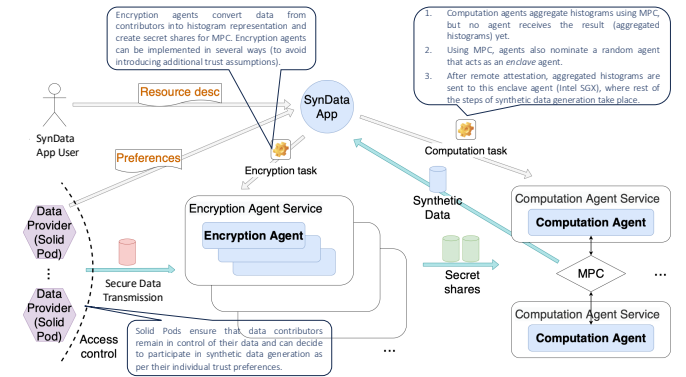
Encryption agents convert data from contributors into histogram representation and create secret shares for MPC. Encryption agents can be implemented in several ways (to avoid introducing additional trust assumptions).

1. Computation agents aggregate histograms using MPC, but no agent receives the result (aggregated histograms) yet.
2. Using MPC, agents also nominate a random agent that acts as an *enclave* agent.
3. After remote attestation, aggregated histograms are sent to this enclave agent (Intel SGX), where rest of the steps of synthetic data generation take place.

SynData App User

Resource desc

Preferences

SynData App

Encryption task

Computation task

Data Provider (Solid Pod)

⋮

Data Provider (Solid Pod)

Access control

Encryption Agent Service

Encryption Agent

Secure Data Transmission

Synthetic Data

Secret shares

Computation Agent Service

Computation Agent

MPC

...

Computation Agent Service

Computation Agent

...

Solid Pods ensure that data contributors remain in control of their data and can decide to participate in synthetic data generation as per their individual trust preferences.